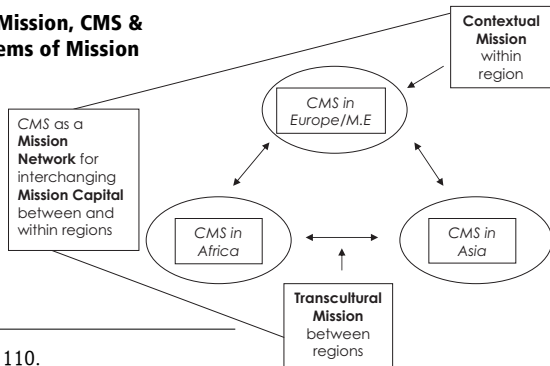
Mission, CMS &
ems of Mission

Contextual Mission within region

CMS as a Mission Network for interchanging Mission Capital between and within regions

CMS in Europe/M.E

CMS in Africa

CMS in Asia

Transcultural Mission between regions

110.